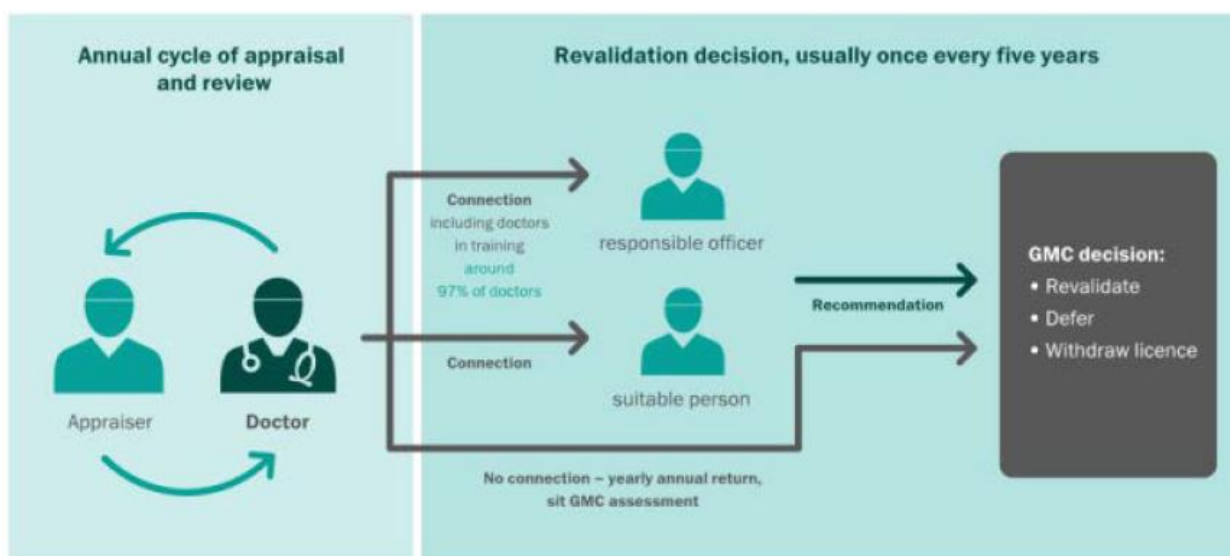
Annual cycle of appraisal and review

Appraiser

Doctor

Revalidation decision, usually once every five years

Connection including doctors in training around 97% of doctors

responsible officer

Connection

suitable person

Recommendation

No connection – yearly annual return, sit GMC assessment

GMC decision:
• Revalidate
• Defer
• Withdraw licence